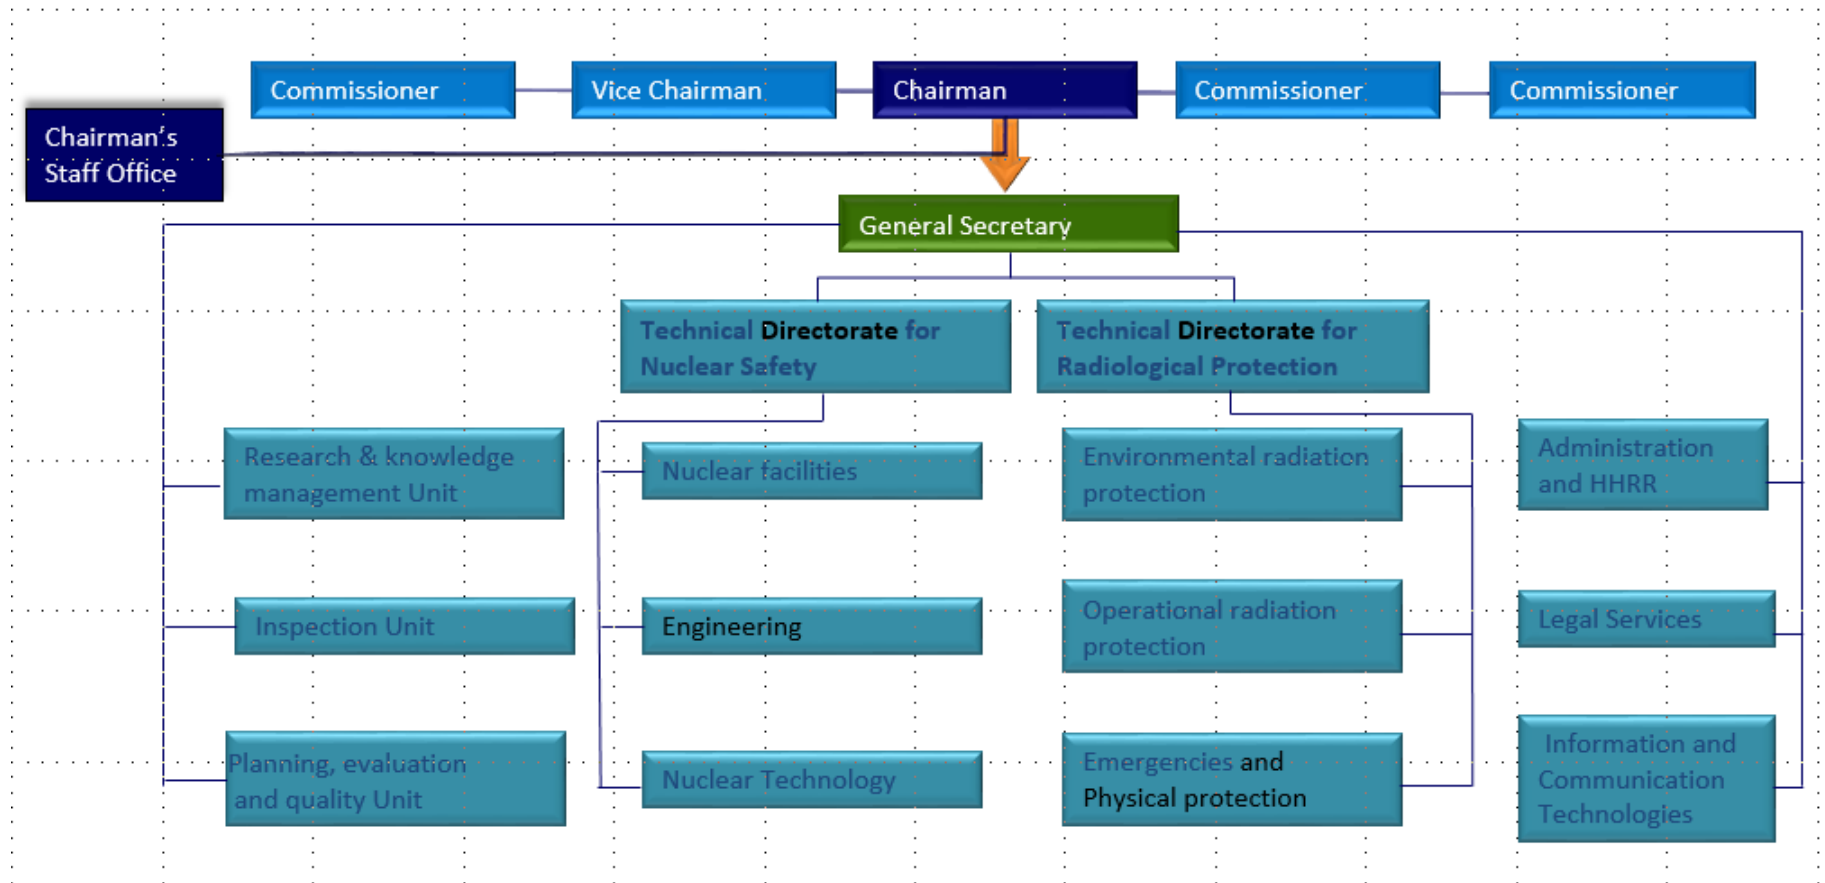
Commissioner

Vice Chairman

Chairman

Commissioner

Commissioner

Chairman's Staff Office

General Secretary

Technical Directorate for Nuclear Safety

Technical Directorate for Radiological Protection

Research & knowledge management Unit

Inspection Unit

Planning, evaluation and quality Unit

Nuclear facilities

Engineering

Nuclear Technology

Environmental radiation protection

Operational radiation protection

Emergencies and Physical protection

Administration and HHRR

Legal Services

Information and Communication Technologies